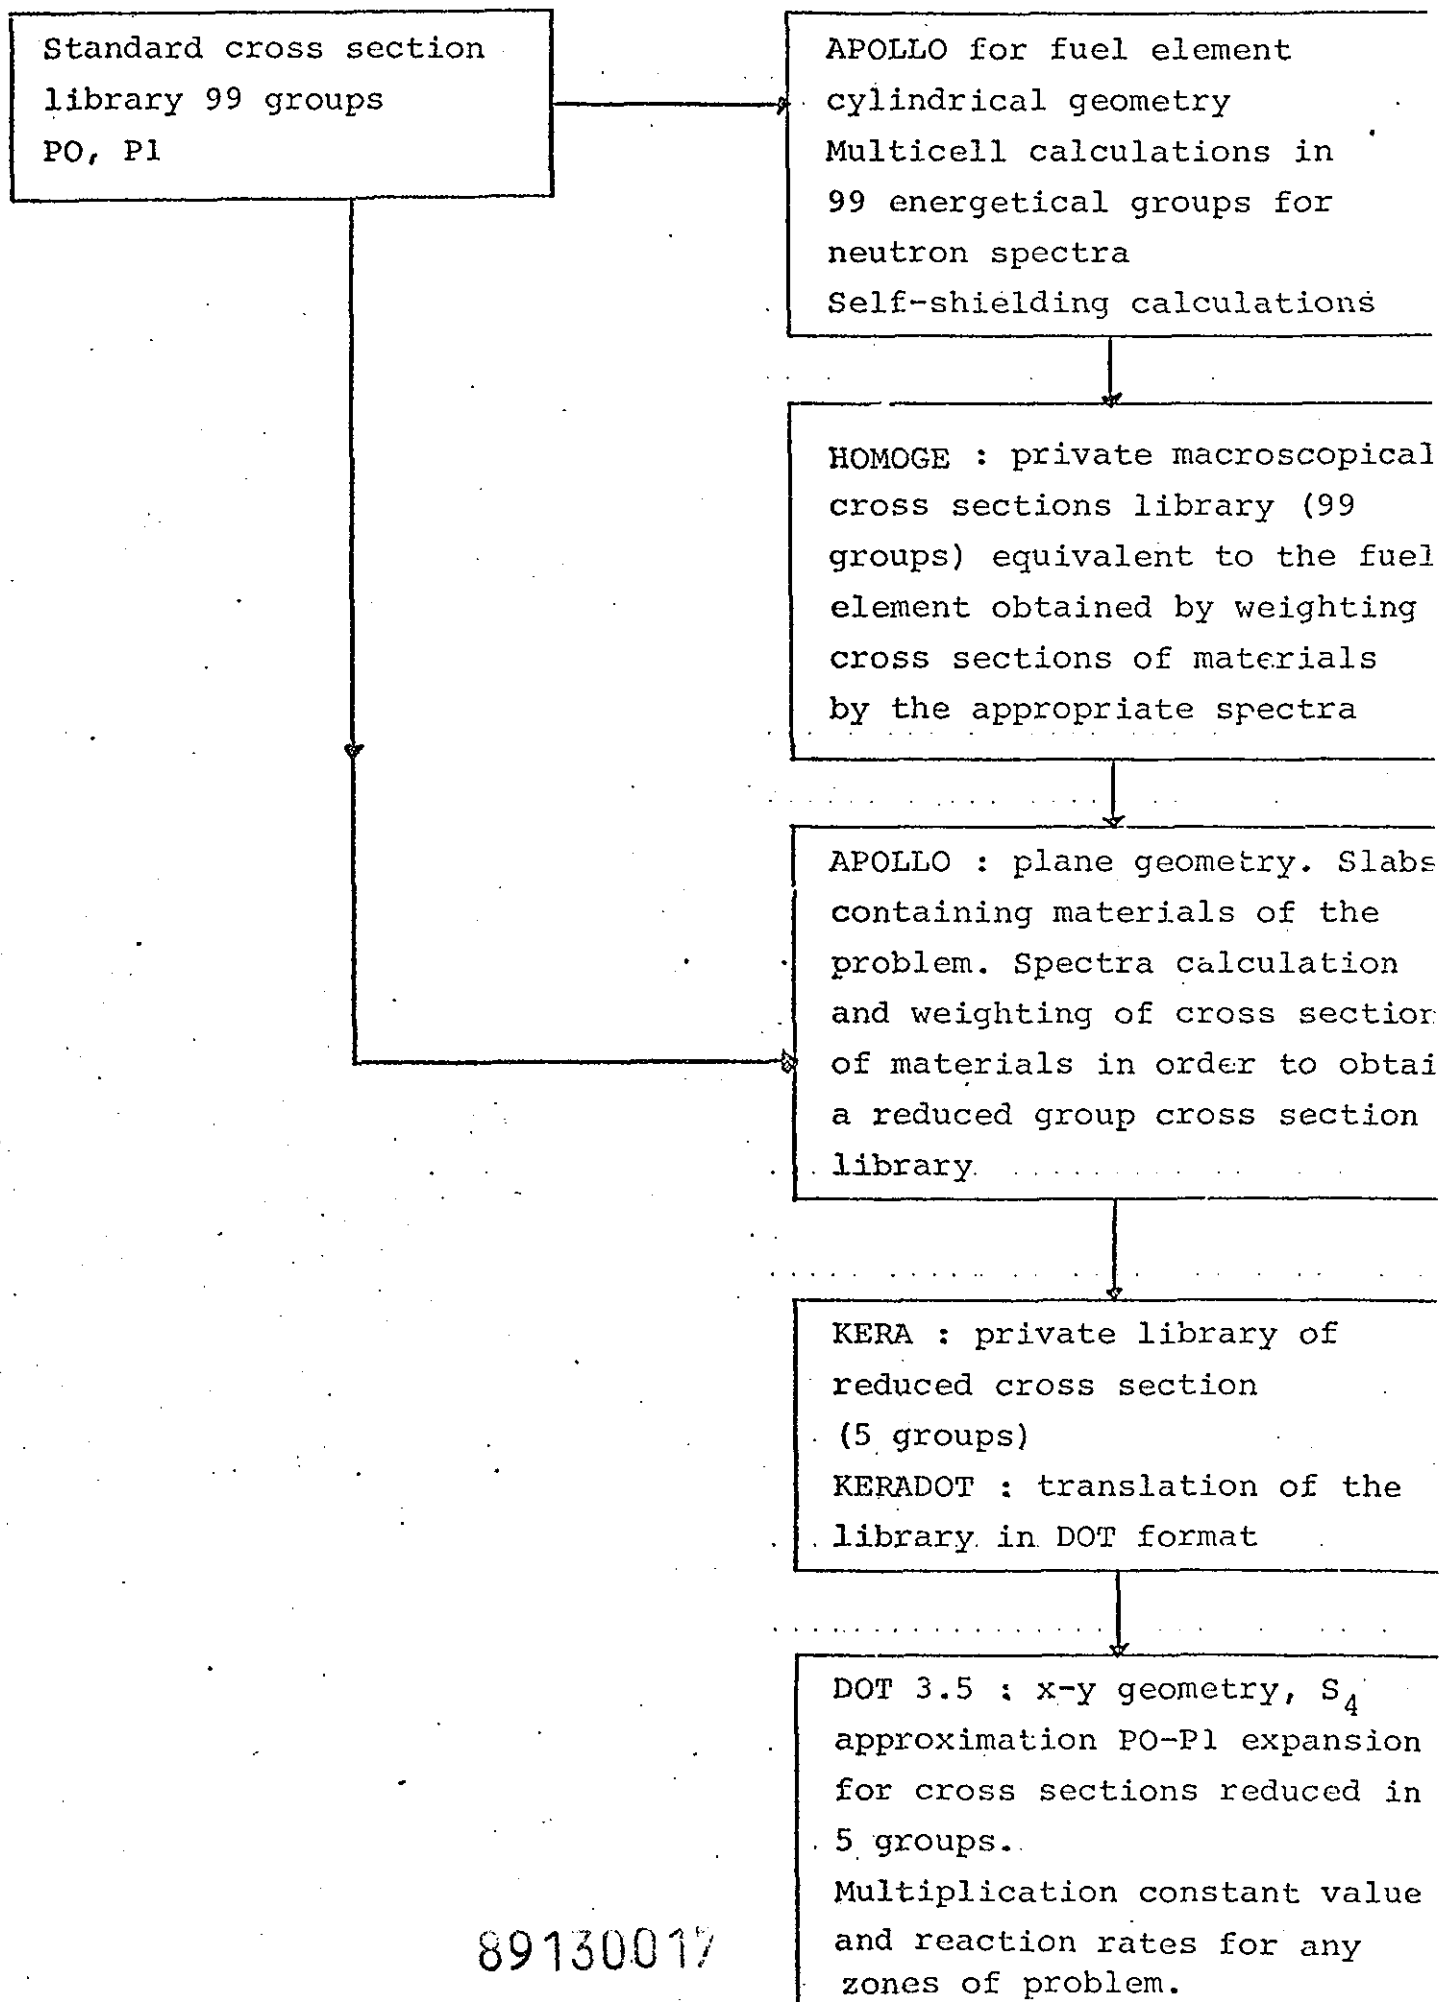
Standard cross section library 99 groups PO, P1

APOLLO for fuel element cylindrical geometry
Multicell calculations in 99 energetical groups for neutron spectra
Self-shielding calculations

HOMOGE : private macroscopical cross sections library (99 groups) equivalent to the fuel element obtained by weighting cross sections of materials by the appropriate spectra

APOLLO : plane geometry. Slabs containing materials of the problem. Spectra calculation and weighting of cross section of materials in order to obtai a reduced group cross section library

KERA : private library of reduced cross section (5 groups)
KERADOT : translation of the library in DOT format

DOT 3.5 : x-y geometry, $S_4$ approximation PO-P1 expansion for cross sections reduced in 5 groups.
Multiplication constant value and reaction rates for any zones of problem.

89130017